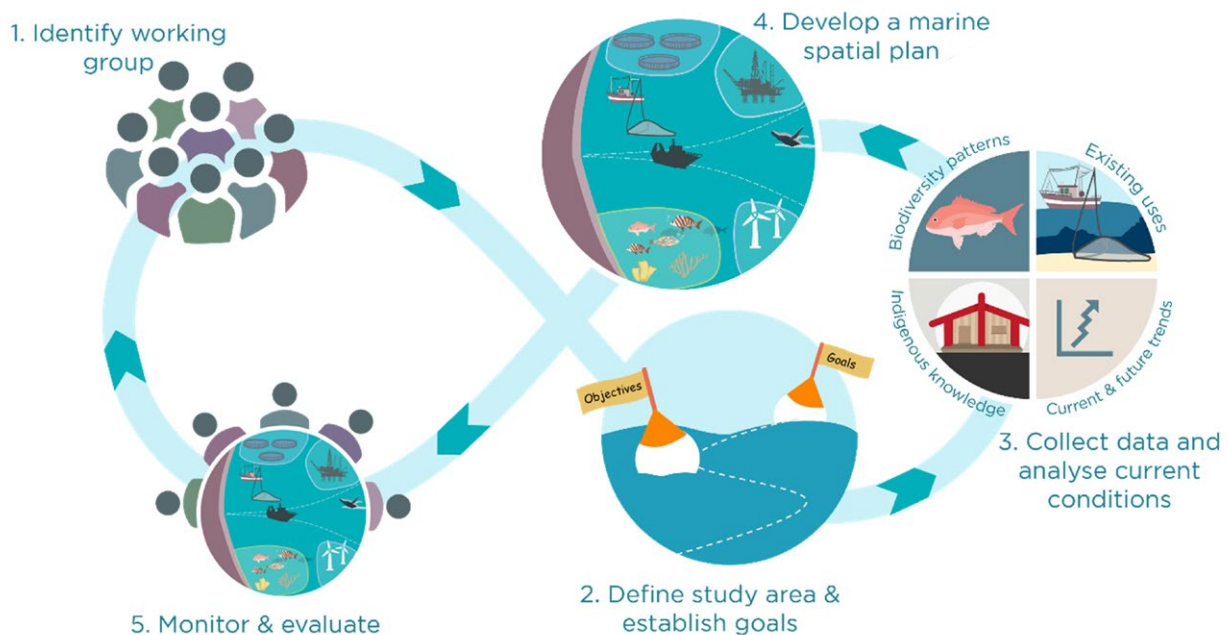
1. Identify working group

4. Develop a marine spatial plan

Biodiversity patterns

Existing uses

Indigenous knowledge

Current & future trends

3. Collect data and analyse current conditions

Objectives

Goals

2. Define study area & establish goals

5. Monitor & evaluate